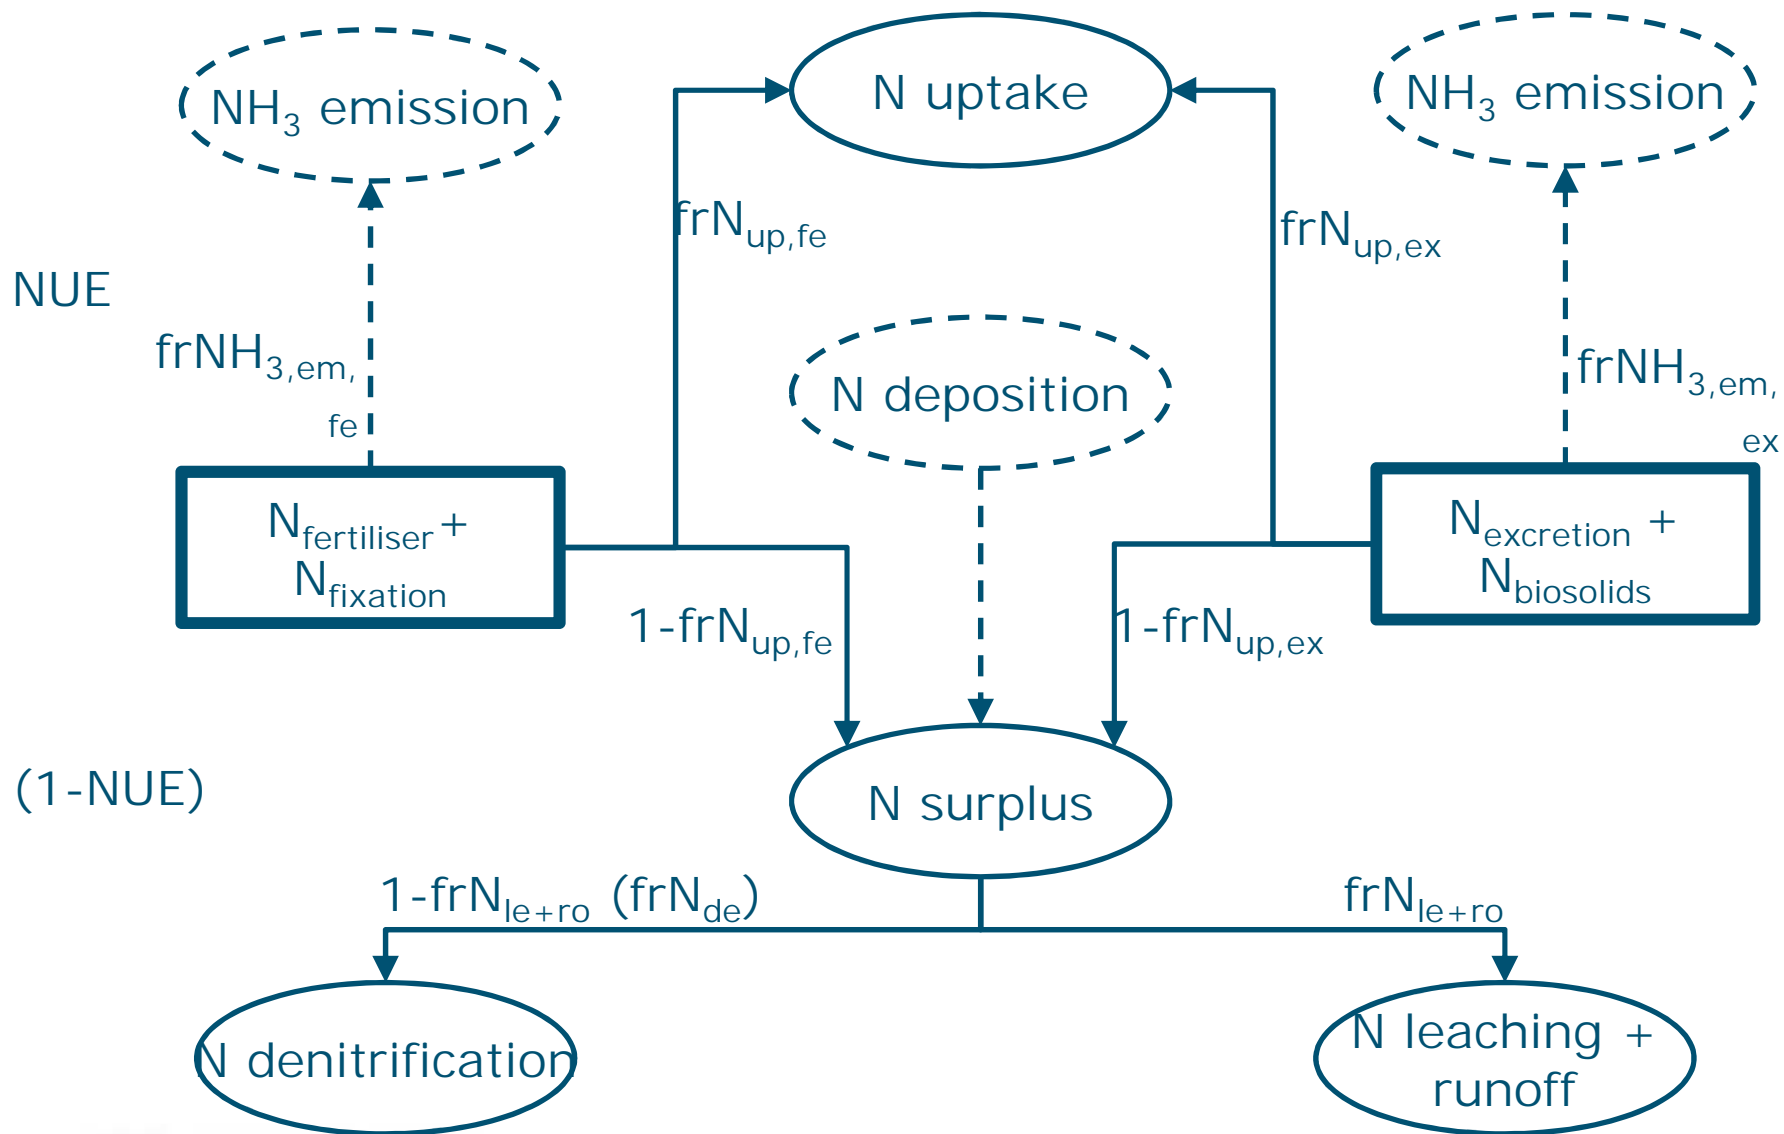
$NH_3$ emission

N uptake

$NH_3$ emission

$frN_{up,fe}$

$frN_{up,ex}$

NUE

$frNH_{3,em,fe}$

N deposition

$frNH_{3,em,ex}$

$N_{fertiliser}$ + $N_{fixation}$

$N_{excretion}$ + $N_{biosolids}$

1-$frN_{up,fe}$

1-$frN_{up,ex}$

(1-NUE)

N surplus

1-$frN_{le+ro}$ ($frN_{de}$)

$frN_{le+ro}$

N denitrification

N leaching + runoff